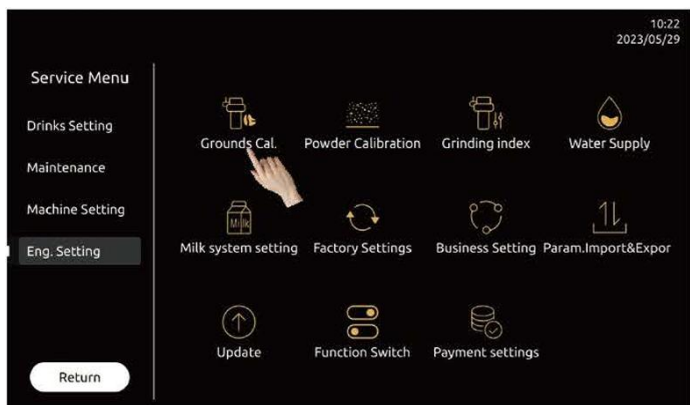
10:22
2023/05/29

Service Menu

Drinks Setting

Maintenance

Machine Setting

Eng. Setting

Return

Grounds Cal.
Powder Calibration
Grinding index
Water Supply

Milk system setting
Factory Settings
Business Setting
Param.Import&Expor

Update
Function Switch
Payment settings